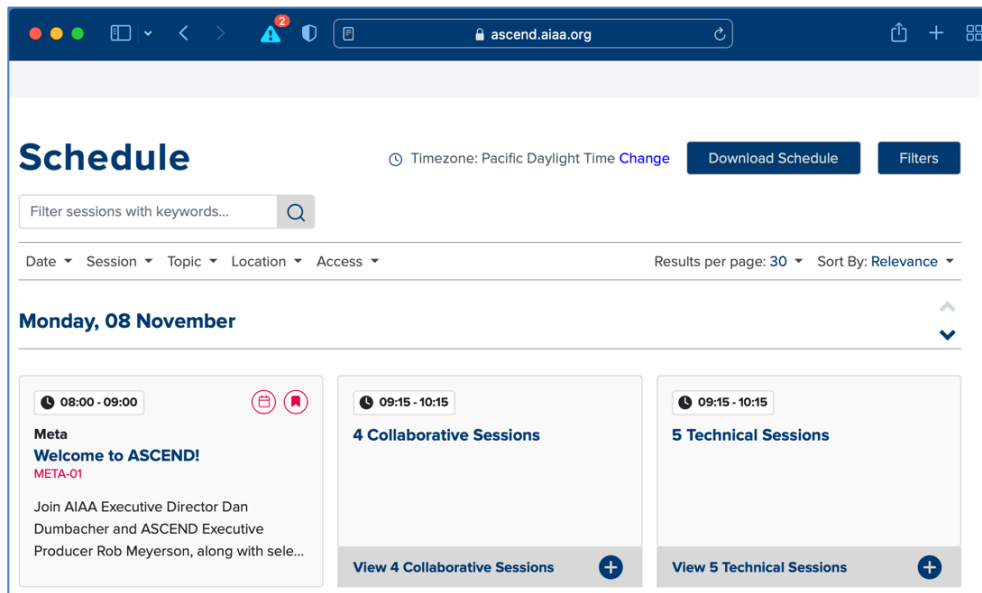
2

ascend.aiaa.org

Schedule

Timezone: Pacific Daylight Time Change

Download Schedule

Filters

Filter sessions with keywords...

Date Session Topic Location Access

Results per page: 30 Sort By: Relevance

Monday, 08 November

08:00 - 09:00

Meta
Welcome to ASCEND!
META-01

Join AIAA Executive Director Dan Dumbacher and ASCEND Executive Producer Rob Meyerson, along with sele...

09:15 - 10:15

4 Collaborative Sessions

View 4 Collaborative Sessions

09:15 - 10:15

5 Technical Sessions

View 5 Technical Sessions